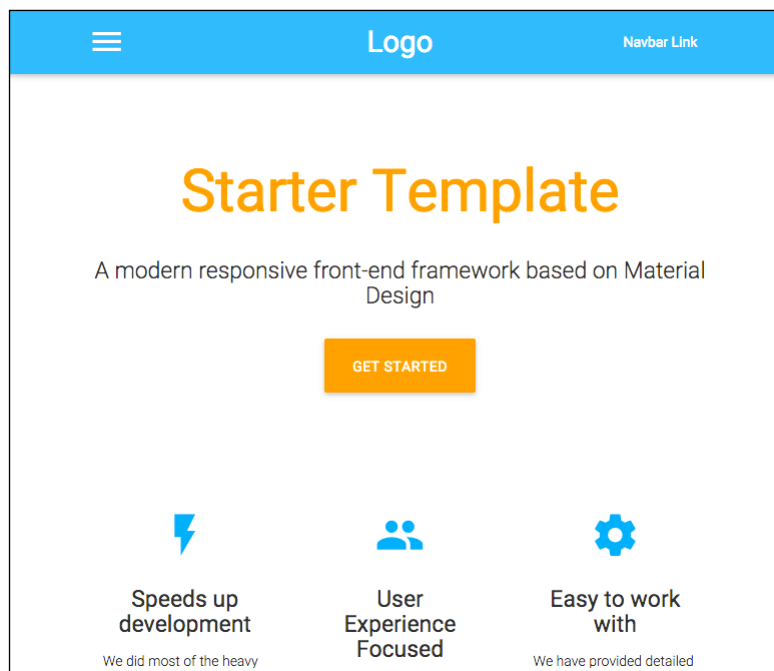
Logo

Navbar Link

Starter Template

A modern responsive front-end framework based on Material Design

GET STARTED

Speeds up development

We did most of the heavy

User Experience Focused

Easy to work with

We have provided detailed